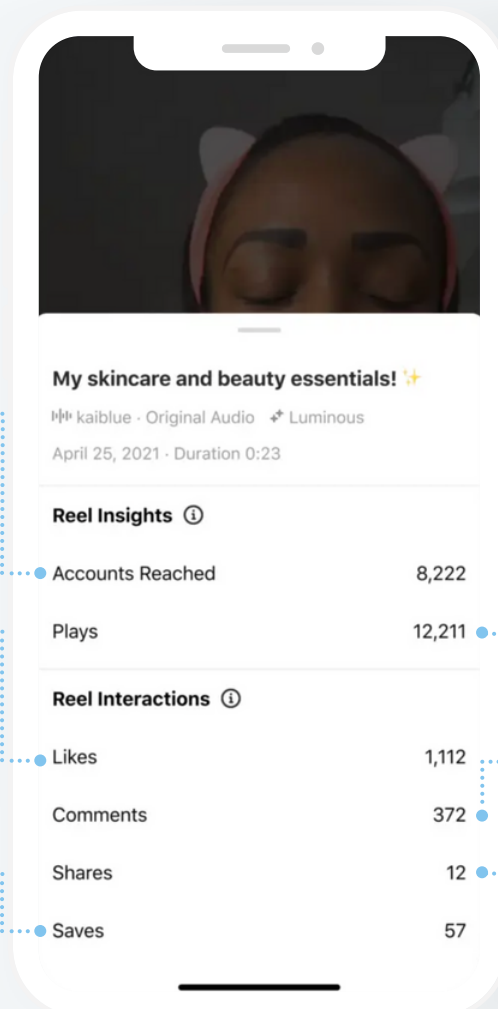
My skincare and beauty essentials! ✨

kaiblue · Original Audio · Luminous

April 25, 2021 · Duration 0:23

Reel Insights ⓘ

| | |
|---|---|
| Accounts Reached | 8,222 |
| Plays | 12,211 |

Reel Interactions ⓘ

| | |
|---|---|
| Likes | 1,112 |
| Comments | 372 |
| Shares | 12 |
| Saves | 57 |